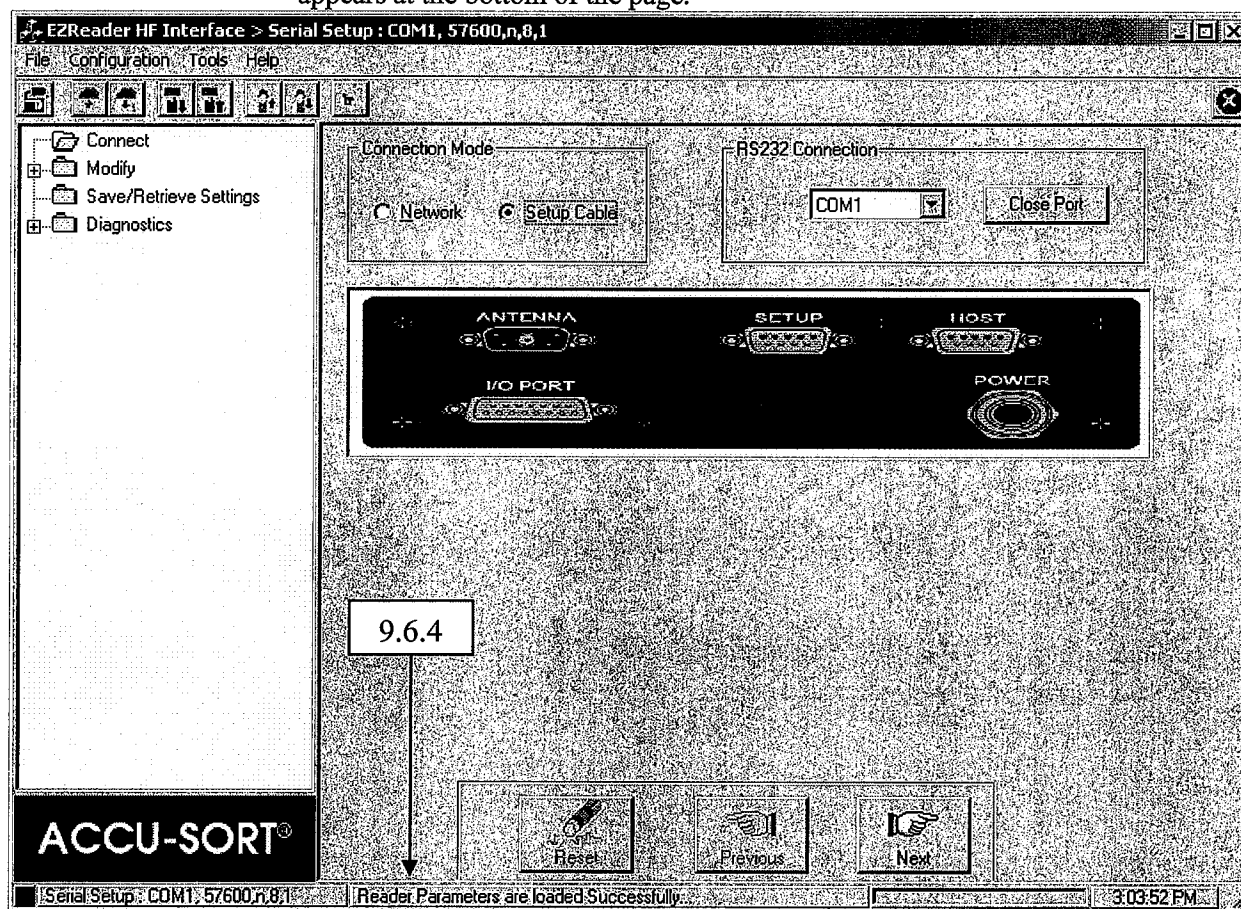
appears at the bottom of the page.

EZReader HF Interface > Serial Setup : COM1, 57600,n,8,1

File Configuration Tools Help

Connect
Modify
Save/Retrieve Settings
Diagnostics

Connection Mode
Network Setup Cable

RS232 Connection
COM1 Close Port

ANTENNA
SETUP
HOST
I/O PORT
POWER

9.6.4

ACCU-SORT®

Reset Previous Next

Serial Setup : COM1, 57600,n,8,1 Reader Parameters are loaded Successfully. 3:03:52 PM